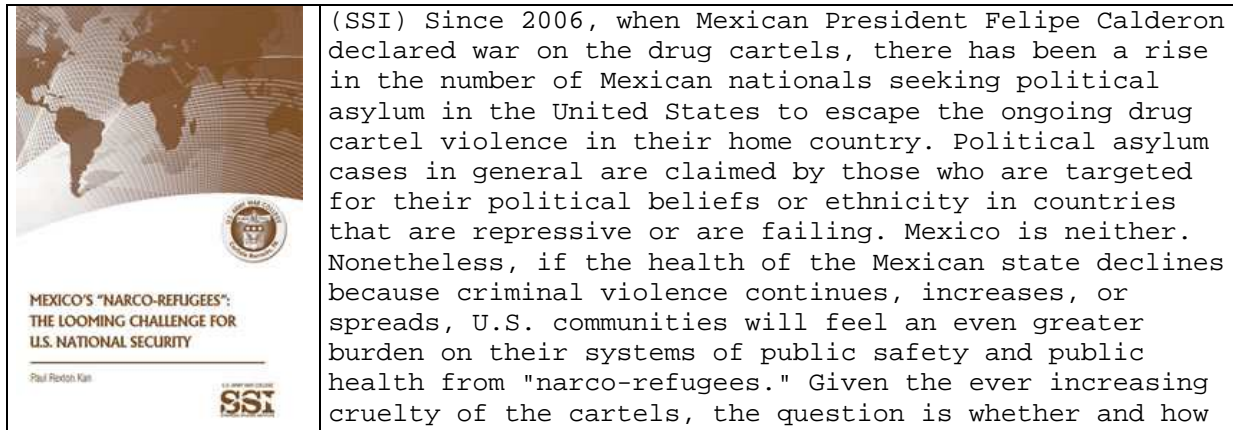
MEXICO'S "NARCO-REFUGEES": THE LOOMING CHALLENGE FOR U.S. NATIONAL SECURITY

Paul Rexton Kan

SSI

(SSI) Since 2006, when Mexican President Felipe Calderon declared war on the drug cartels, there has been a rise in the number of Mexican nationals seeking political asylum in the United States to escape the ongoing drug cartel violence in their home country. Political asylum cases in general are claimed by those who are targeted for their political beliefs or ethnicity in countries that are repressive or are failing. Mexico is neither. Nonetheless, if the health of the Mexican state declines because criminal violence continues, increases, or spreads, U.S. communities will feel an even greater burden on their systems of public safety and public health from "narco-refugees." Given the ever increasing cruelty of the cartels, the question is whether and how